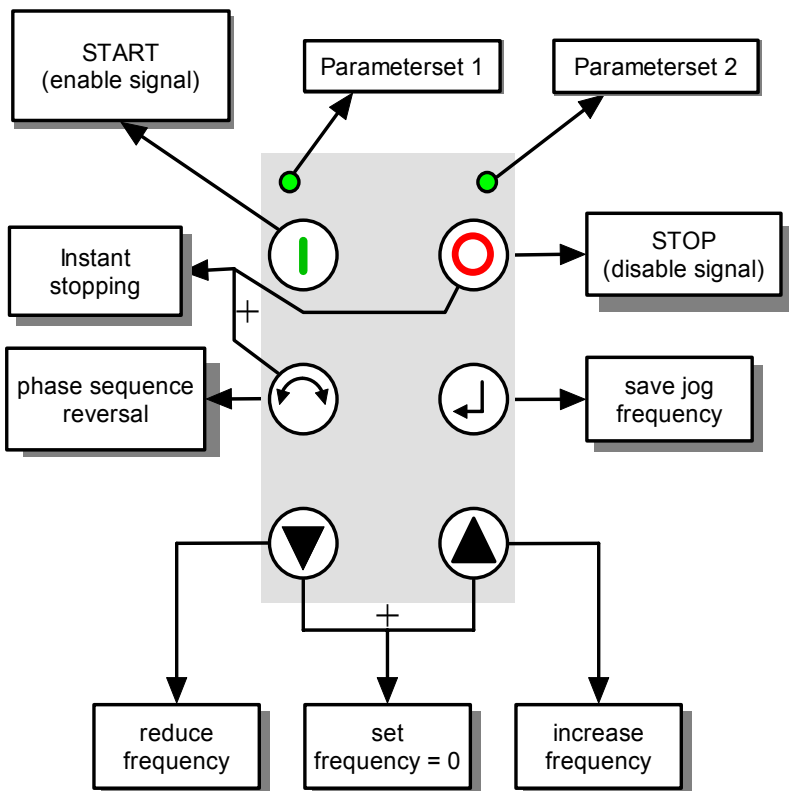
START
(enable signal)

Parameterset 1

Parameterset 2

Instant stopping

+

STOP
(disable signal)

phase sequence reversal

save jog frequency

+

reduce frequency

set frequency = 0

increase frequency